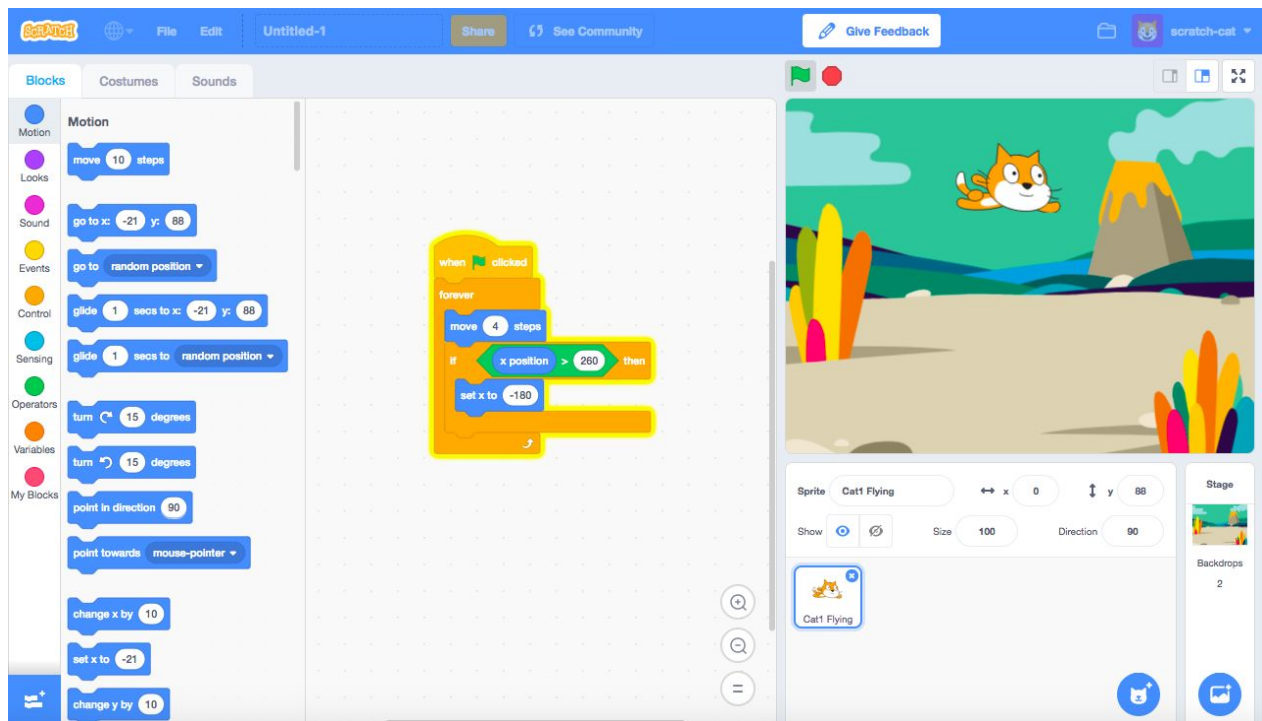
SCRATCH File Edit Untitled-1 Share See Community Give Feedback scratch-cat

Blocks Costumes Sounds

Motion Looks Sound Events Control Sensing Operators Variables My Blocks

Motion

move 10 steps

go to x: -21 y: 88

go to random position

glide 1 secs to x: -21 y: 88

glide 1 secs to random position

turn 15 degrees

turn 15 degrees

point in direction 90

point towards mouse-pointer

change x by 10

set x to -21

change y by 10

when clicked

forever

move 4 steps

if x position > 260 then

set x to -180

Sprite Cat1 Flying x 0 y 88

Show Size 100 Direction 90

Cat1 Flying

Stage

Backdrops

2